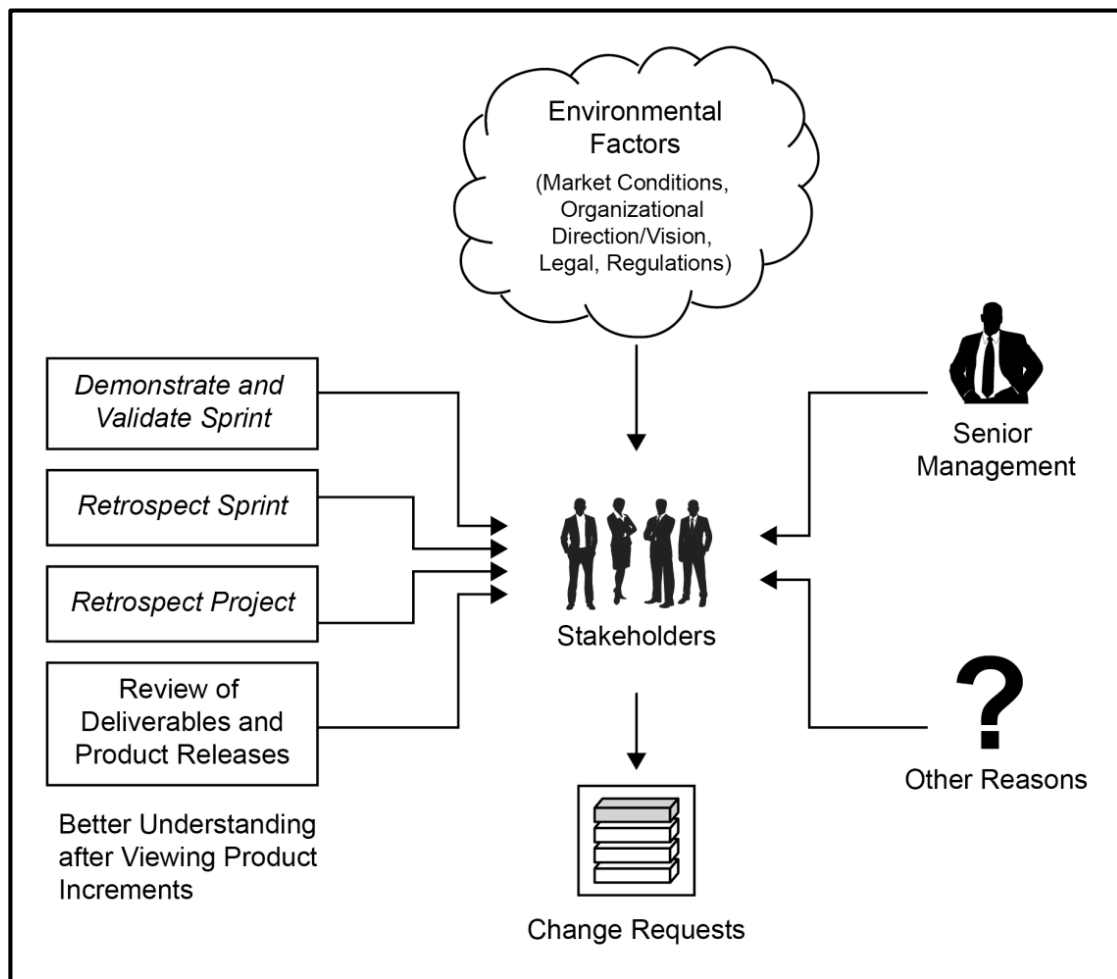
Environmental Factors
(Market Conditions, Organizational Direction/Vision, Legal, Regulations)

Demonstrate and Validate Sprint

Retrospect Sprint

Retrospect Project

Review of Deliverables and Product Releases

Better Understanding after Viewing Product Increments

Stakeholders

Senior Management

?

Other Reasons

Change Requests